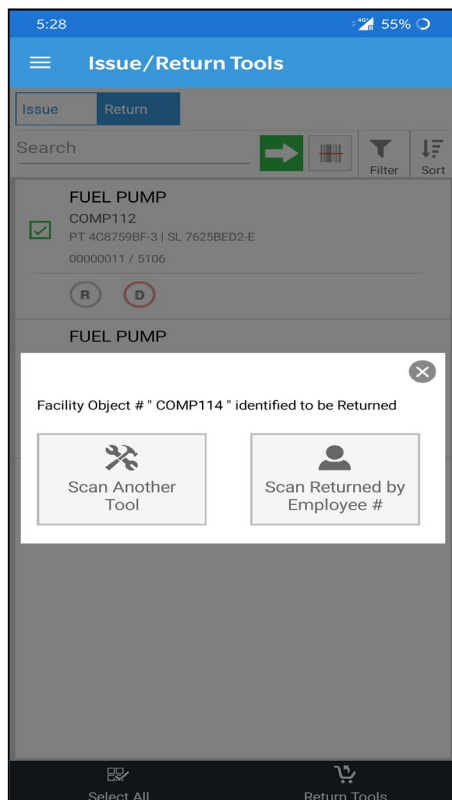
5:28

4G 55%

Issue/Return Tools

Issue

Return

Search

Filter

Sort

FUEL PUMP

COMP112

PT 4C8759BF-3 | SL 7625BED2-E

00000011 / 5106

R

D

FUEL PUMP

Facility Object # " COMP114 " identified to be Returned

Scan Another Tool

Scan Returned by Employee #

Select All

Return Tools